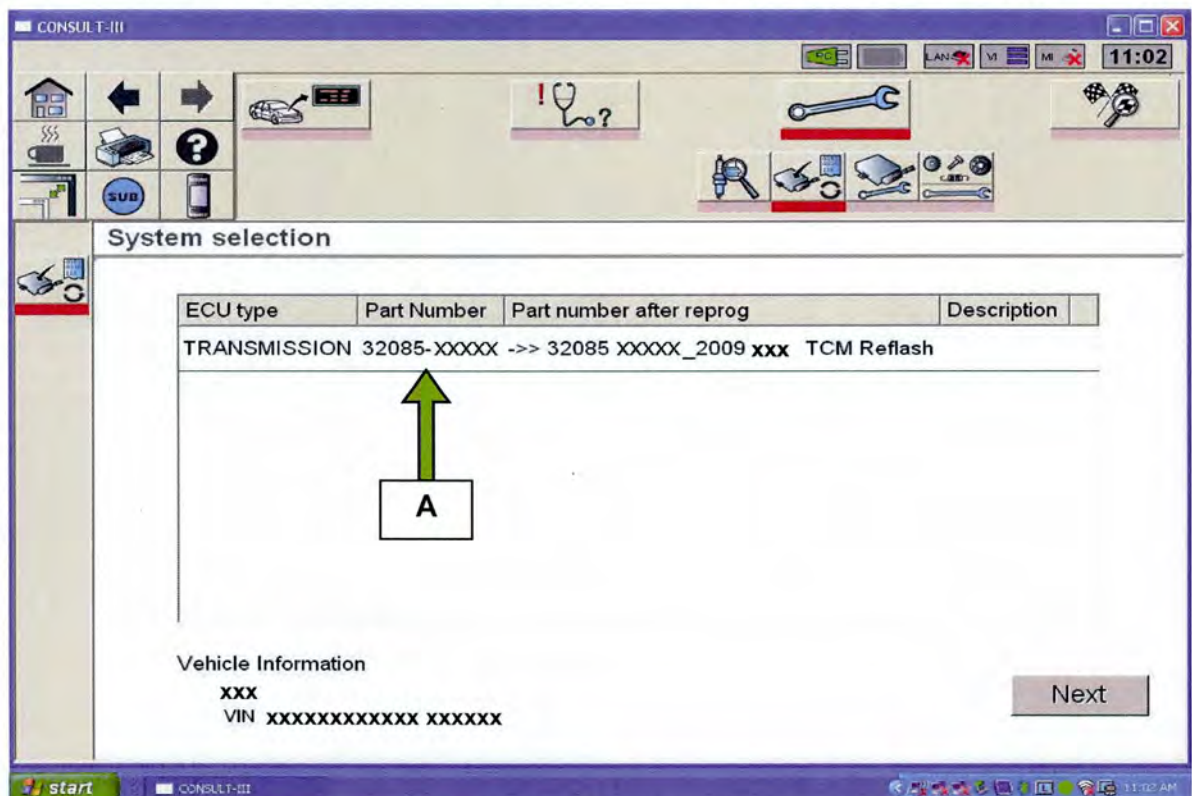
CONSULT-III

PC LAN VI MI 11:02

SUB

System selection

| ECU type | Part Number | Part number after reprog | Description |
|---|---|---|---|
| TRANSMISSION | 32085-XXXXX | ->> 32085 XXXXX_2009 xxx | TCM Reflash |

A

Vehicle Information
xxx
VIN xxxxxxxxxxxx xxxxxx

Next

start CONSULT-III 11:02 AM